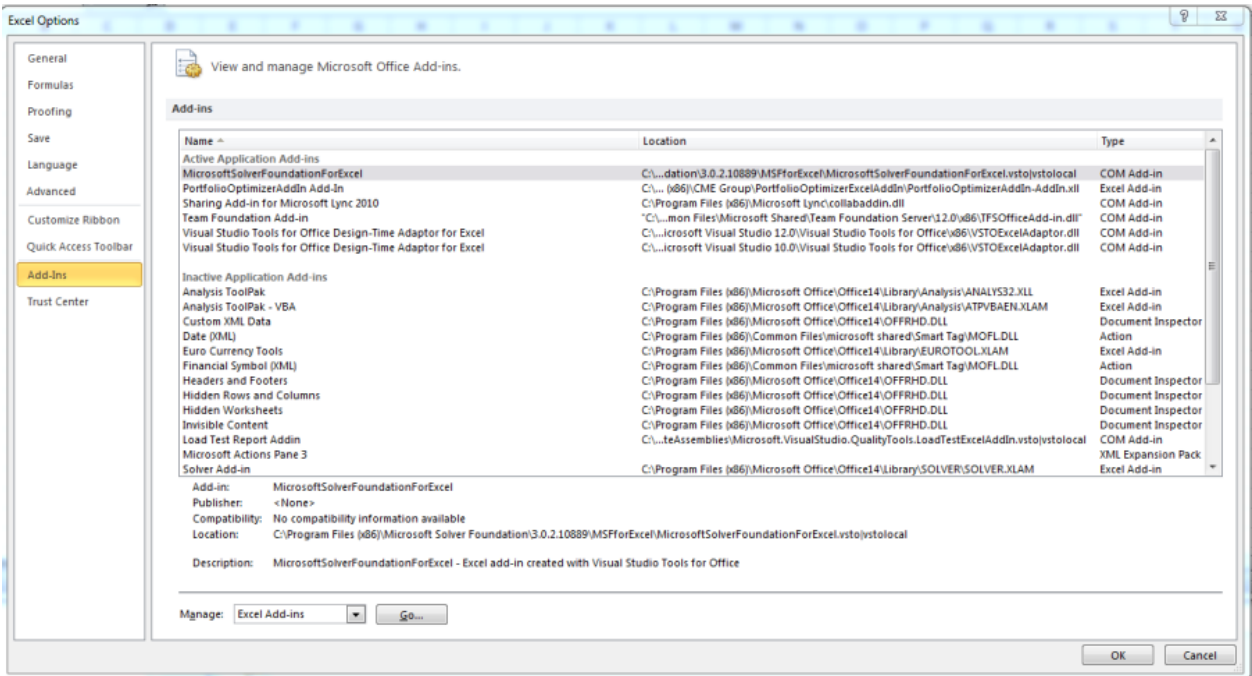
Excel Options

?

General
Formulas
Proofing
Save
Language
Advanced
Customize Ribbon
Quick Access Toolbar
Add-Ins
Trust Center

View and manage Microsoft Office Add-ins.

Add-ins

| Name | Location | Type |
|---|---|---|
| Active Application Add-ins | | |
| MicrosoftSolverFoundationForExcel | C:\...dation\3.0.2.10889\MSFforExcel\MicrosoftSolverFoundationForExcel.vsto|vstolocal | COM Add-in |
| PortfolioOptimizerAddIn Add-In | C:\... (x86)\CME Group\PortfolioOptimizerExcelAddIn\PortfolioOptimizerAddIn-AddIn.xll | Excel Add-in |
| Sharing Add-in for Microsoft Lync 2010 | C:\Program Files (x86)\Microsoft Lync\collabaddin.dll | COM Add-in |
| Team Foundation Add-in | "C:\...mon Files\Microsoft Shared\Team Foundation Server\12.0\x86\TFSOfficeAdd-in.dll" | COM Add-in |
| Visual Studio Tools for Office Design-Time Adaptor for Excel | C:\...icrosoft Visual Studio 12.0\Visual Studio Tools for Office\x86\VSTOExcelAdaptor.dll | COM Add-in |
| Visual Studio Tools for Office Design-Time Adaptor for Excel | C:\...icrosoft Visual Studio 10.0\Visual Studio Tools for Office\x86\VSTOExcelAdaptor.dll | COM Add-in |
| Inactive Application Add-ins | | |
| Analysis ToolPak | C:\Program Files (x86)\Microsoft Office\Office14\Library\Analysis\ANALYS32.XLL | Excel Add-in |
| Analysis ToolPak - VBA | C:\Program Files (x86)\Microsoft Office\Office14\Library\Analysis\ATPVBAEN.XLAM | Excel Add-in |
| Custom XML Data | C:\Program Files (x86)\Microsoft Office\Office14\OFFRHD.DLL | Document Inspector |
| Date (XML) | C:\Program Files (x86)\Common Files\microsoft shared\Smart Tag\MOFL.DLL | Action |
| Euro Currency Tools | C:\Program Files (x86)\Microsoft Office\Office14\Library\EUROTOOL.XLAM | Excel Add-in |
| Financial Symbol (XML) | C:\Program Files (x86)\Common Files\microsoft shared\Smart Tag\MOFL.DLL | Action |
| Headers and Footers | C:\Program Files (x86)\Microsoft Office\Office14\OFFRHD.DLL | Document Inspector |
| Hidden Rows and Columns | C:\Program Files (x86)\Microsoft Office\Office14\OFFRHD.DLL | Document Inspector |
| Hidden Worksheets | C:\Program Files (x86)\Microsoft Office\Office14\OFFRHD.DLL | Document Inspector |
| Invisible Content | C:\Program Files (x86)\Microsoft Office\Office14\OFFRHD.DLL | Document Inspector |
| Load Test Report Addin | C:\...teAssemblies\Microsoft.VisualStudio.QualityTools.LoadTestExcelAddIn.vsto|vstolocal | COM Add-in |
| Microsoft Actions Pane 3 | | XML Expansion Pack |
| Solver Add-in | C:\Program Files (x86)\Microsoft Office\Office14\Library\SOLVER\SOLVER.XLAM | Excel Add-in |

Add-in: MicrosoftSolverFoundationForExcel
Publisher: <None>
Compatibility: No compatibility information available
Location: C:\Program Files (x86)\Microsoft Solver Foundation\3.0.2.10889\MSFforExcel\MicrosoftSolverFoundationForExcel.vsto|vstolocal

Description: MicrosoftSolverFoundationForExcel - Excel add-in created with Visual Studio Tools for Office

Manage: Excel Add-ins Go...

OK Cancel